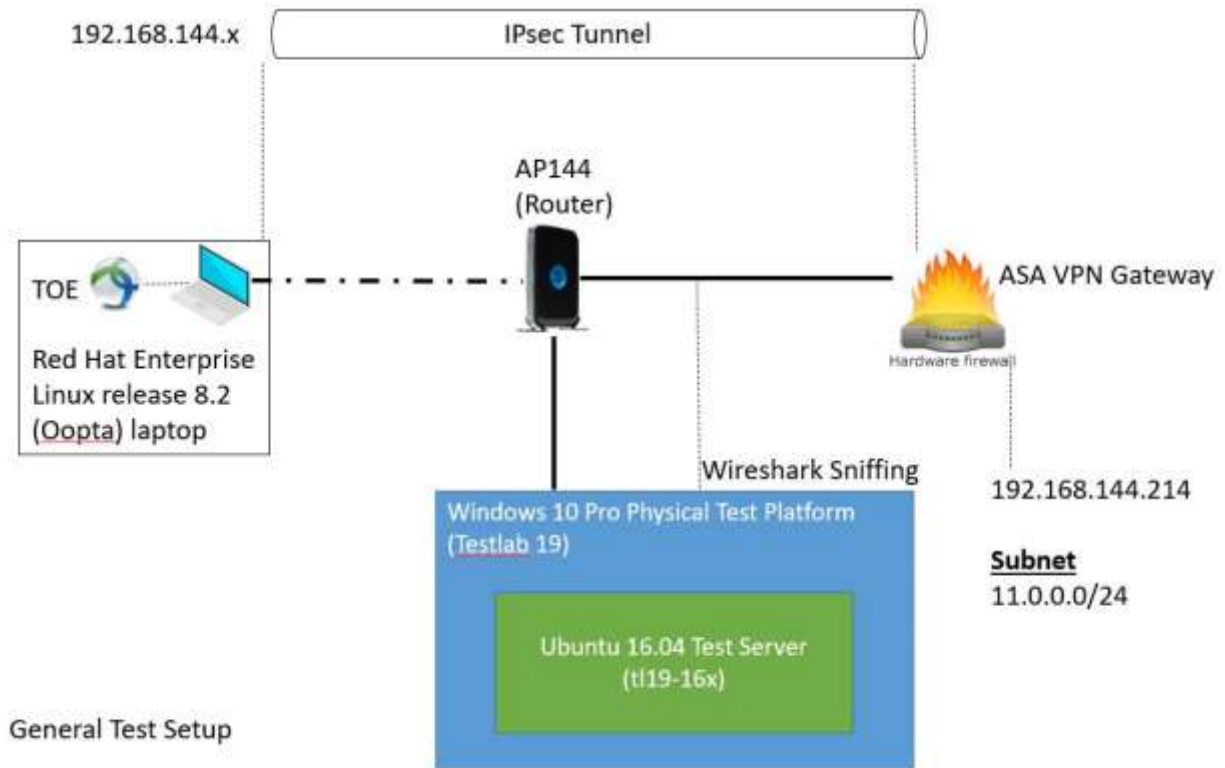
192.168.144.x

IPsec Tunnel

AP144
(Router)

TOE

Red Hat Enterprise Linux release 8.2 (Oopta) laptop

ASA VPN Gateway

Hardware firewall

Wireshark Sniffing

192.168.144.214

Windows 10 Pro Physical Test Platform (Testlab 19)

Ubuntu 16.04 Test Server
(tl19-16x)

**Subnet**
11.0.0.0/24

General Test Setup